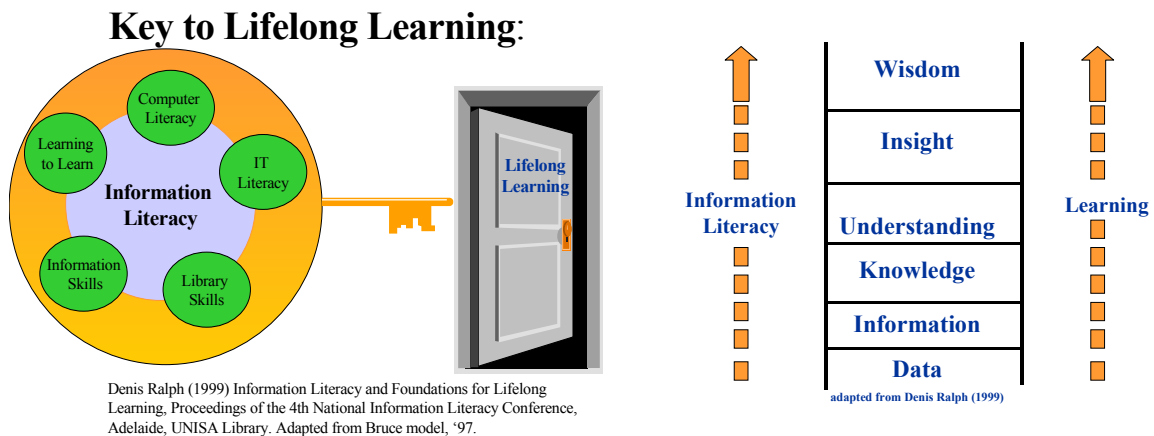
Key to Lifelong Learning:

Computer Literacy

Learning to Learn

IT Literacy

Information Literacy

Information Skills

Library Skills

Lifelong Learning

Denis Ralph (1999) Information Literacy and Foundations for Lifelong Learning, Proceedings of the 4th National Information Literacy Conference, Adelaide, UNISA Library. Adapted from Bruce model, '97.

Information Literacy

Wisdom

Insight

Understanding

Knowledge

Information

Data

Learning

adapted from Denis Ralph (1999)